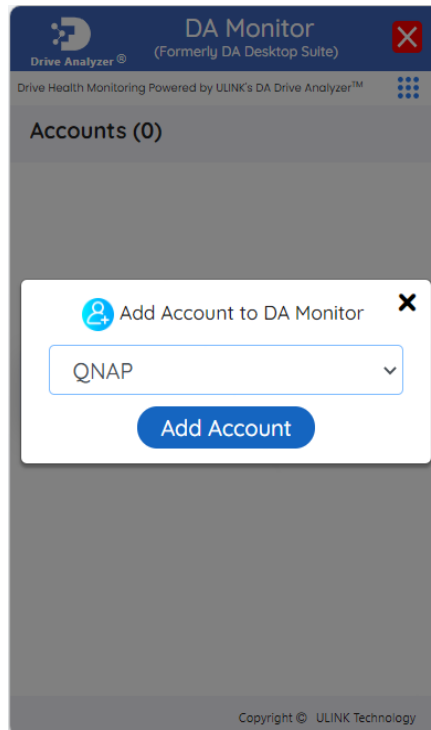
Drive Analyzer®

DA Monitor
(Formerly DA Desktop Suite)

Drive Health Monitoring Powered by ULINK's DA Drive Analyzer™

Accounts (0)

Add Account to DA Monitor

QNAP

Add Account

Copyright © ULINK Technology